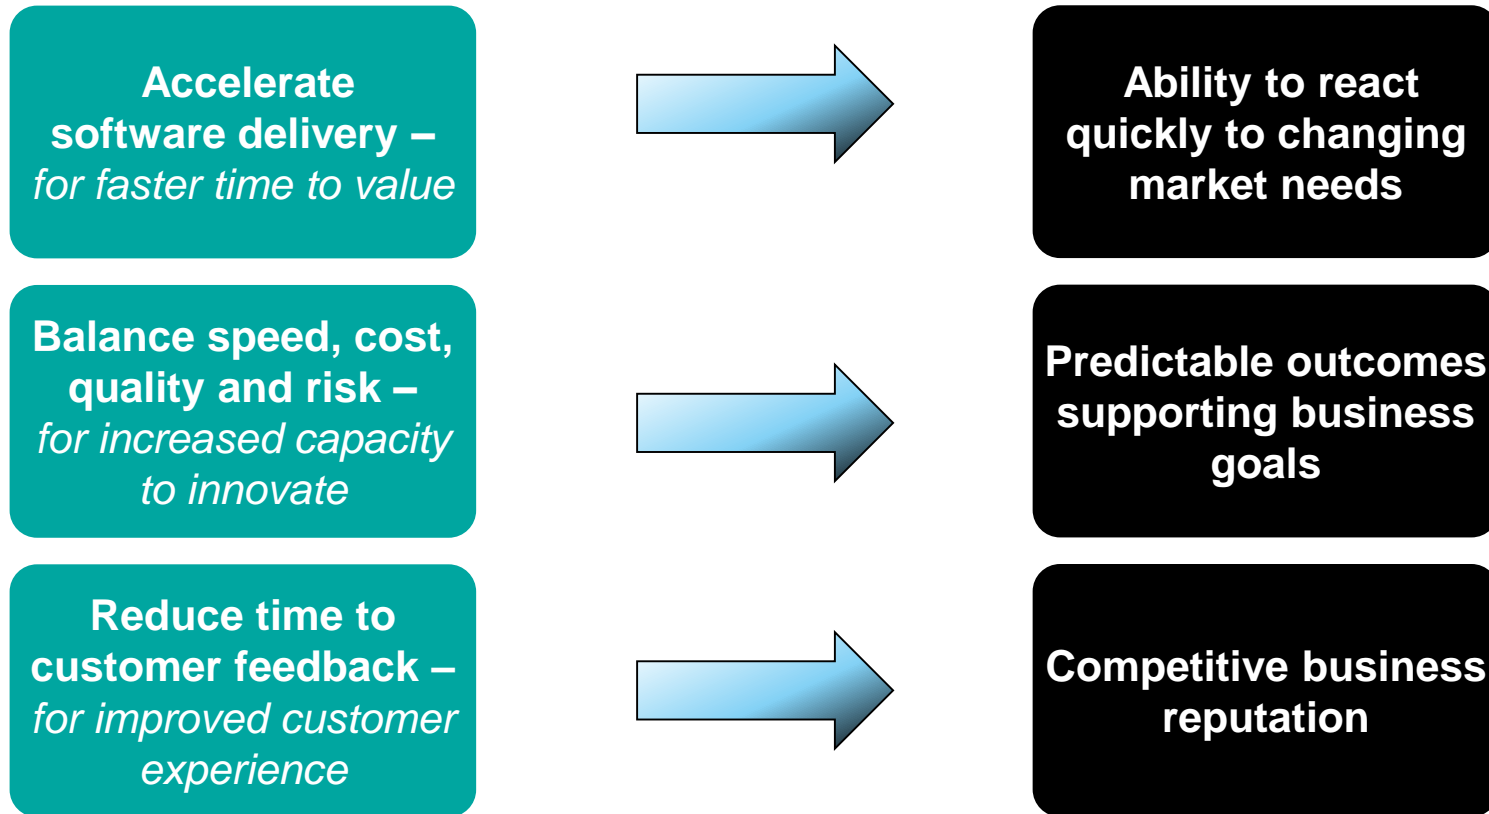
Accelerate software delivery – *for faster time to value*

Ability to react quickly to changing market needs

Balance speed, cost, quality and risk – *for increased capacity to innovate*

Predictable outcomes supporting business goals

Reduce time to customer feedback – *for improved customer experience*

Competitive business reputation